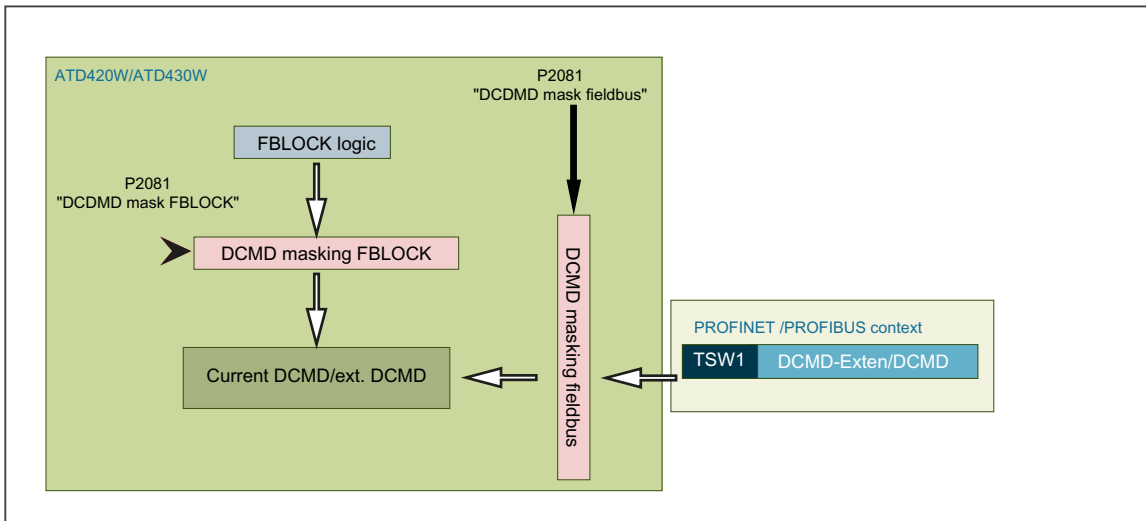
ATD420W/ATD430W

P2081
"DCDMD mask fieldbus"

FBLOCK logic

P2081
"DCDMD mask FBLOCK"

DCMD masking FBLOCK

DCMD masking fieldbus

Current DCMD/ext. DCMD

PROFINET /PROFIBUS context

TSW1

DCMD-Exten/DCMD